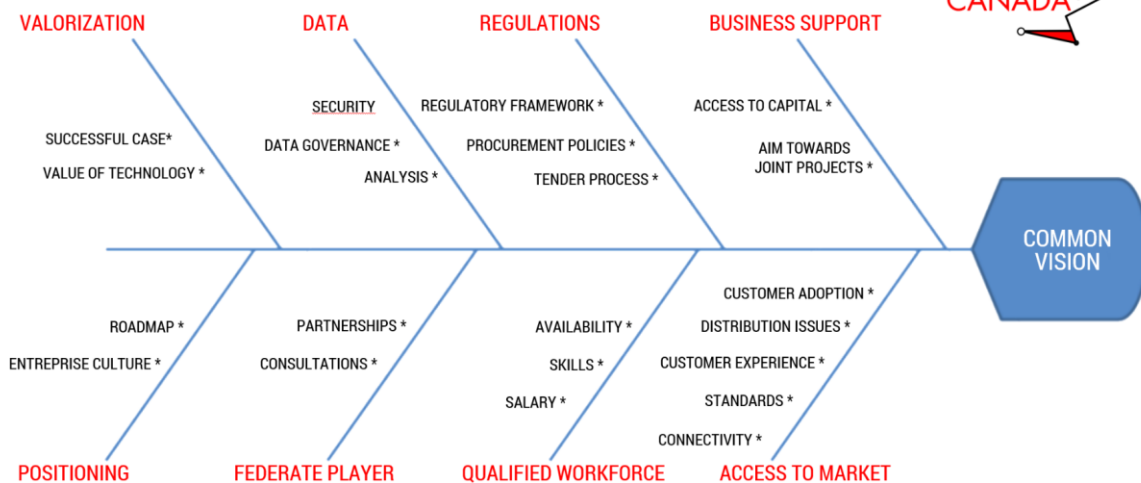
CANADA

VALORIZATION

SUCCESSFUL CASE*

VALUE OF TECHNOLOGY *

DATA

SECURITY

DATA GOVERNANCE *

ANALYSIS *

REGULATIONS

REGULATORY FRAMEWORK *

PROCUREMENT POLICIES *

TENDER PROCESS *

BUSINESS SUPPORT

ACCESS TO CAPITAL *

AIM TOWARDS JOINT PROJECTS *

COMMON VISION

ROADMAP *

ENTREPRISE CULTURE *

POSITIONING

PARTNERSHIPS *

CONSULTATIONS *

FEDERATE PLAYER

AVAILABILITY *

SKILLS *

SALARY *

QUALIFIED WORKFORCE

CUSTOMER ADOPTION *

DISTRIBUTION ISSUES *

CUSTOMER EXPERIENCE *

STANDARDS *

CONNECTIVITY *

ACCESS TO MARKET